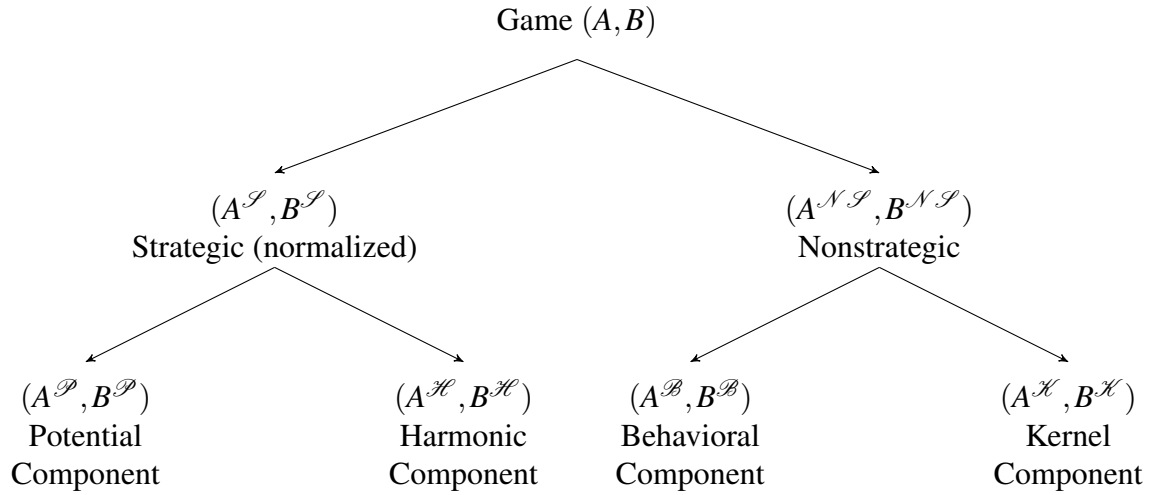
Game $(A,B)$

$(A^{\mathscr{S}},B^{\mathscr{S}})$
Strategic (normalized)

$(A^{\mathscr{N}\mathscr{S}},B^{\mathscr{N}\mathscr{S}})$
Nonstrategic

$(A^{\mathscr{P}},B^{\mathscr{P}})$
Potential Component

$(A^{\mathscr{H}},B^{\mathscr{H}})$
Harmonic Component

$(A^{\mathscr{B}},B^{\mathscr{B}})$
Behavioral Component

$(A^{\mathscr{K}},B^{\mathscr{K}})$
Kernel Component